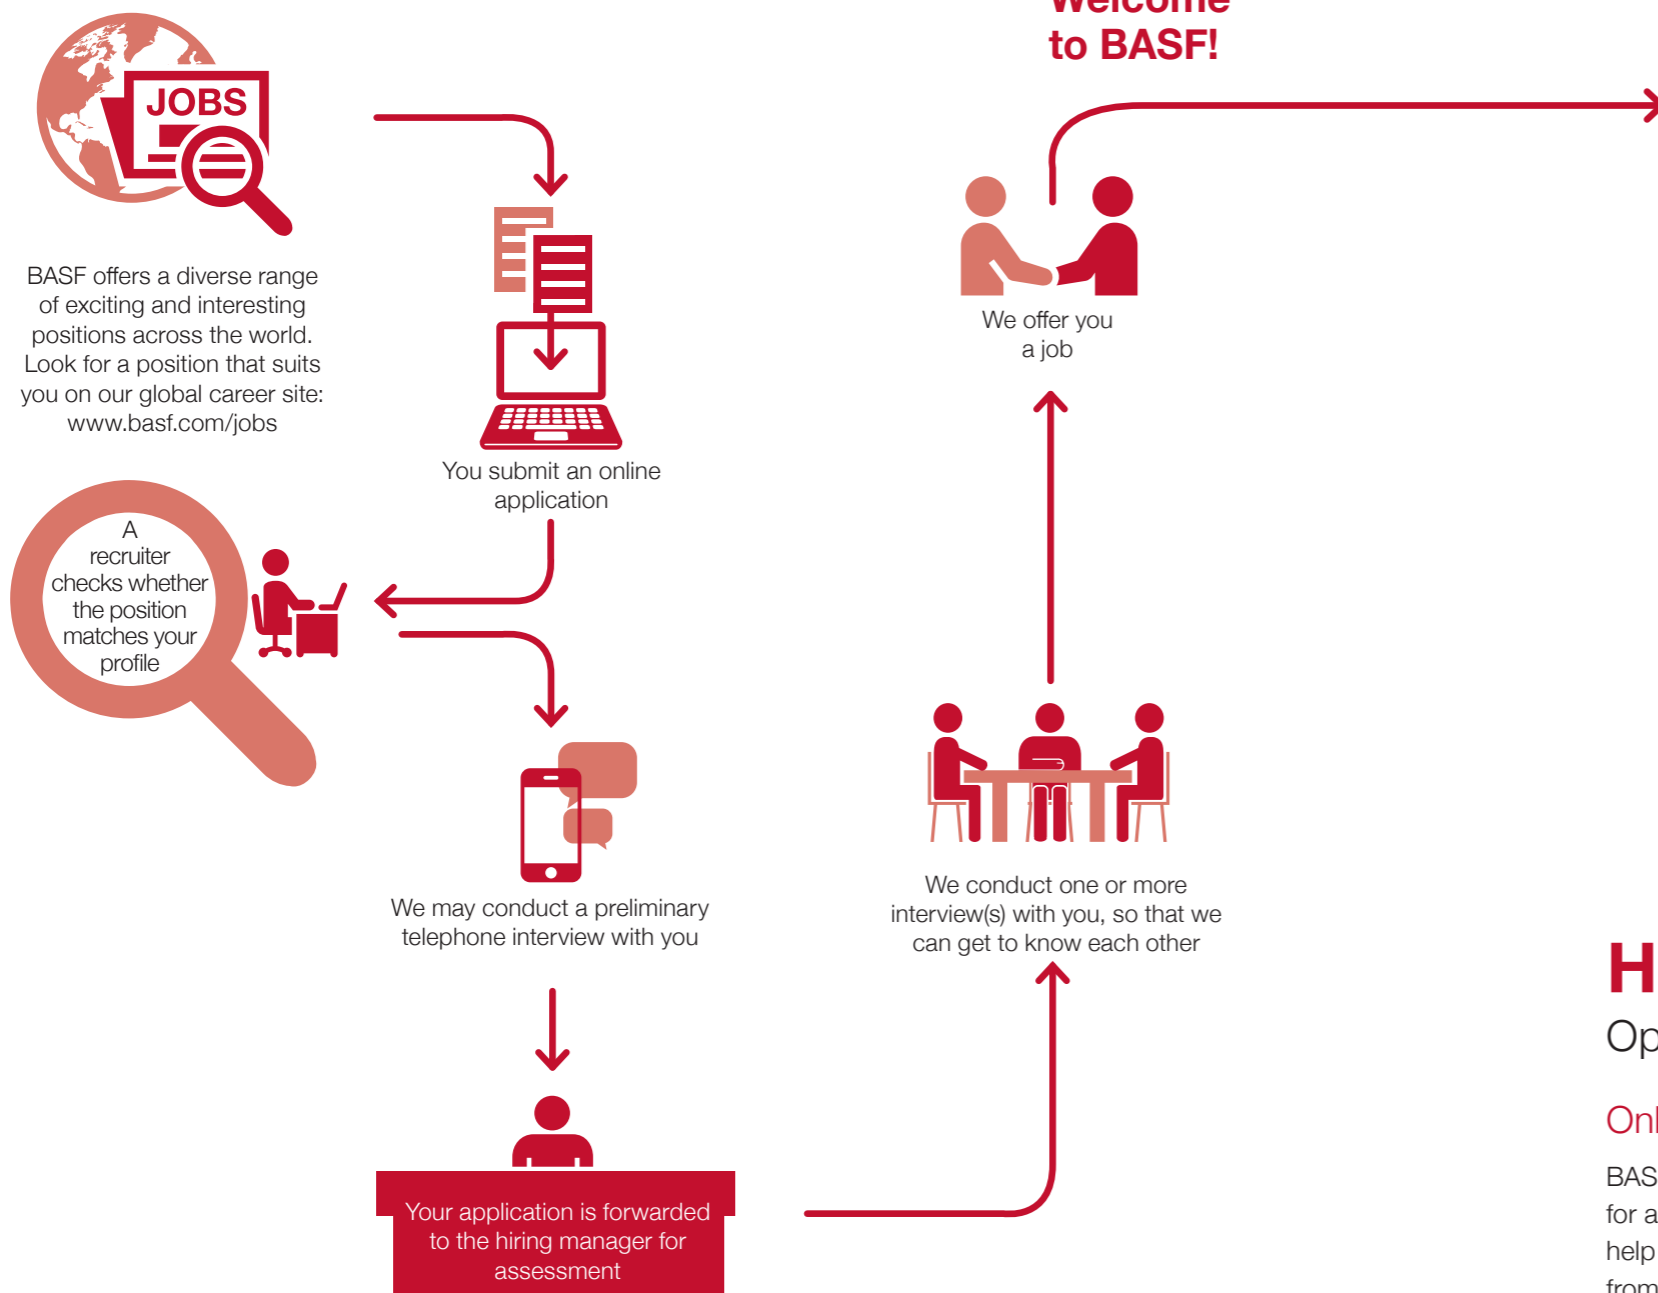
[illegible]
to BASF!

JOBS

BASF offers a diverse range of exciting and interesting positions across the world. Look for a position that suits you on our global career site: www.basf.com/jobs

You submit an online application

We offer you a job

A recruiter checks whether the position matches your profile

We may conduct a preliminary telephone interview with you

We conduct one or more interview(s) with you, so that we can get to know each other

Your application is forwarded to the hiring manager for assessment

H
Op

Onl

BAS
for a
help
from